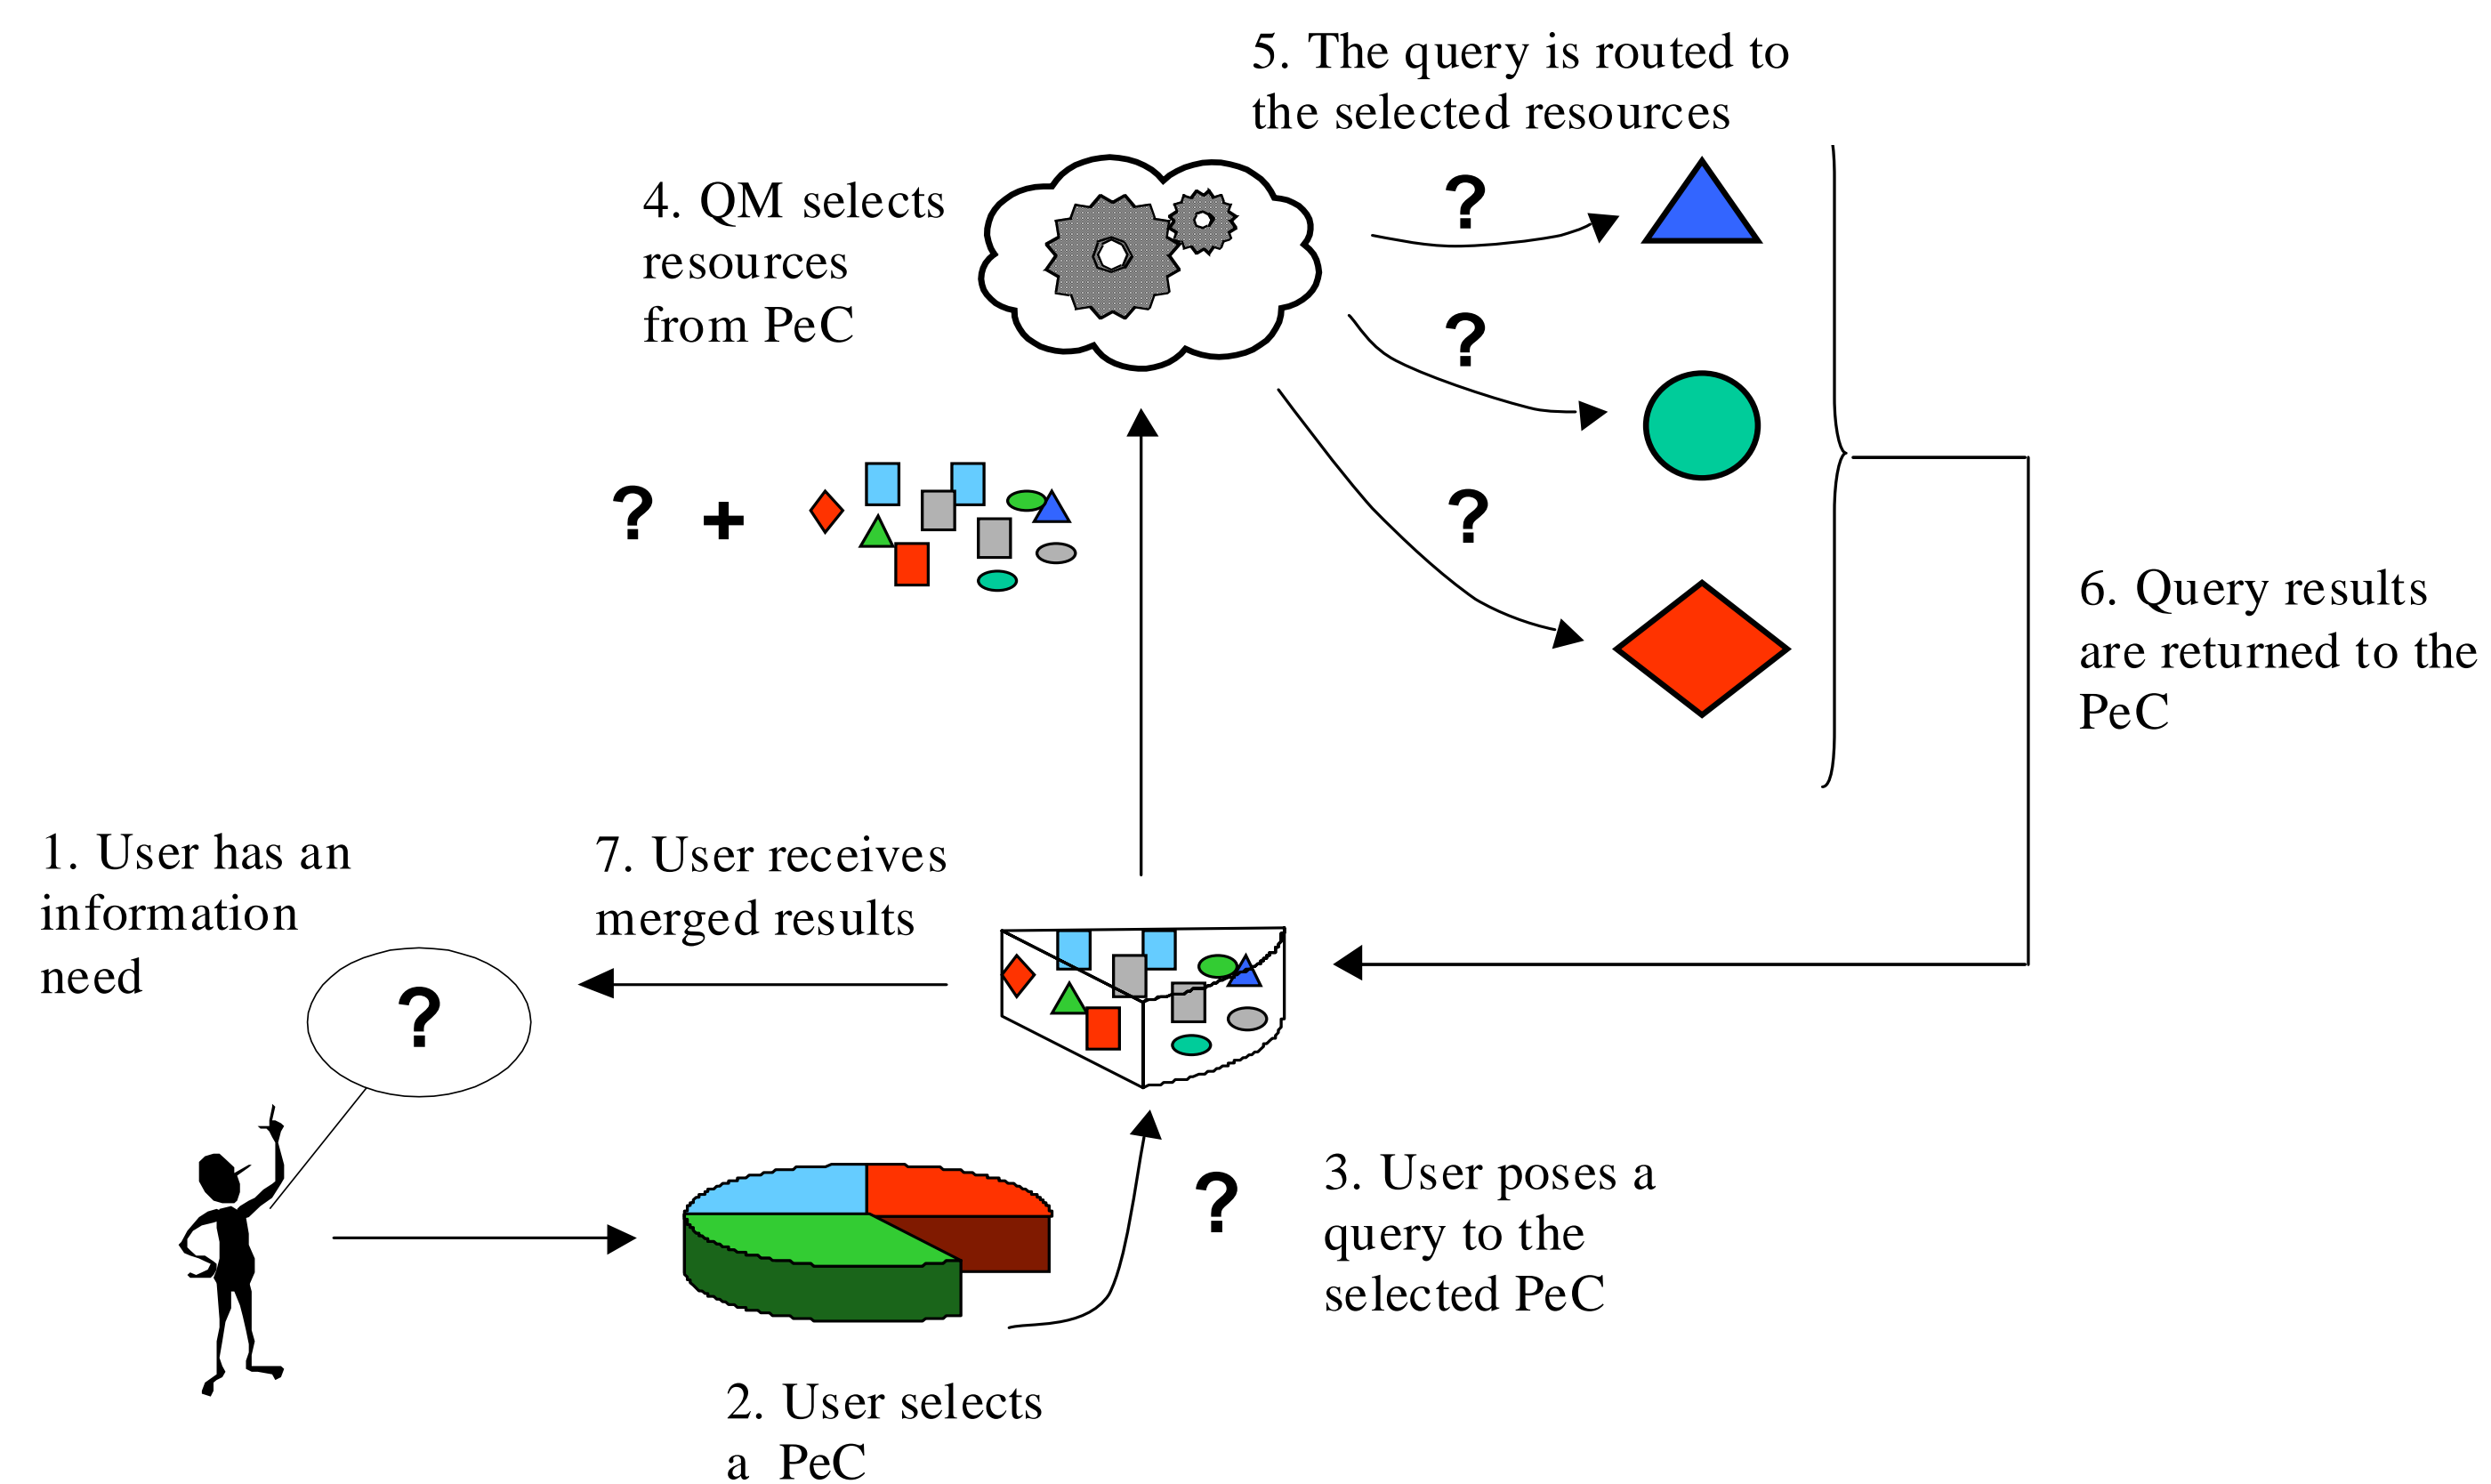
5. The query is routed to the selected resources

4. QM selects resources from PeC

?

?

?

? +

6. Query results are returned to the PeC

1. User has an information need

7. User receives merged results

?

?

3. User poses a query to the selected PeC

2. User selects a PeC